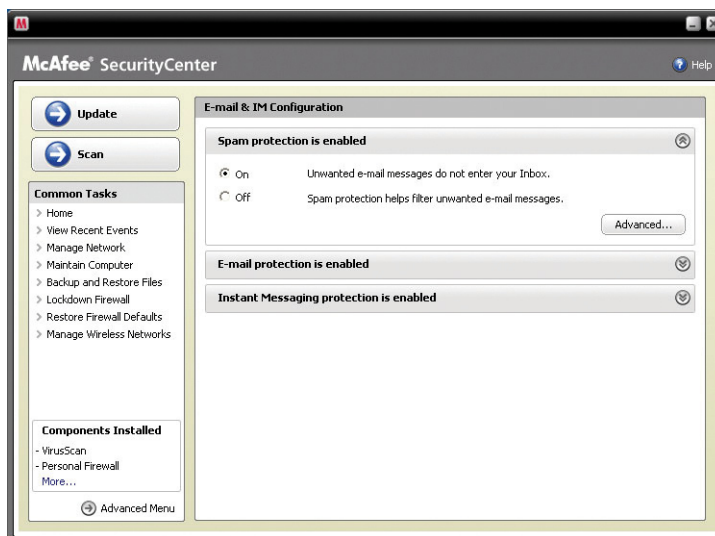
M

McAfee® SecurityCenter

Help

Update

Scan

Common Tasks
> Home
> View Recent Events
> Manage Network
> Maintain Computer
> Backup and Restore Files
> Lockdown Firewall
> Restore Firewall Defaults
> Manage Wireless Networks

Components Installed
- VirusScan
- Personal Firewall
More...

Advanced Menu

E-mail & IM Configuration

Spam protection is enabled

On Unwanted e-mail messages do not enter your Inbox.

Off Spam protection helps filter unwanted e-mail messages.

Advanced...

E-mail protection is enabled

Instant Messaging protection is enabled